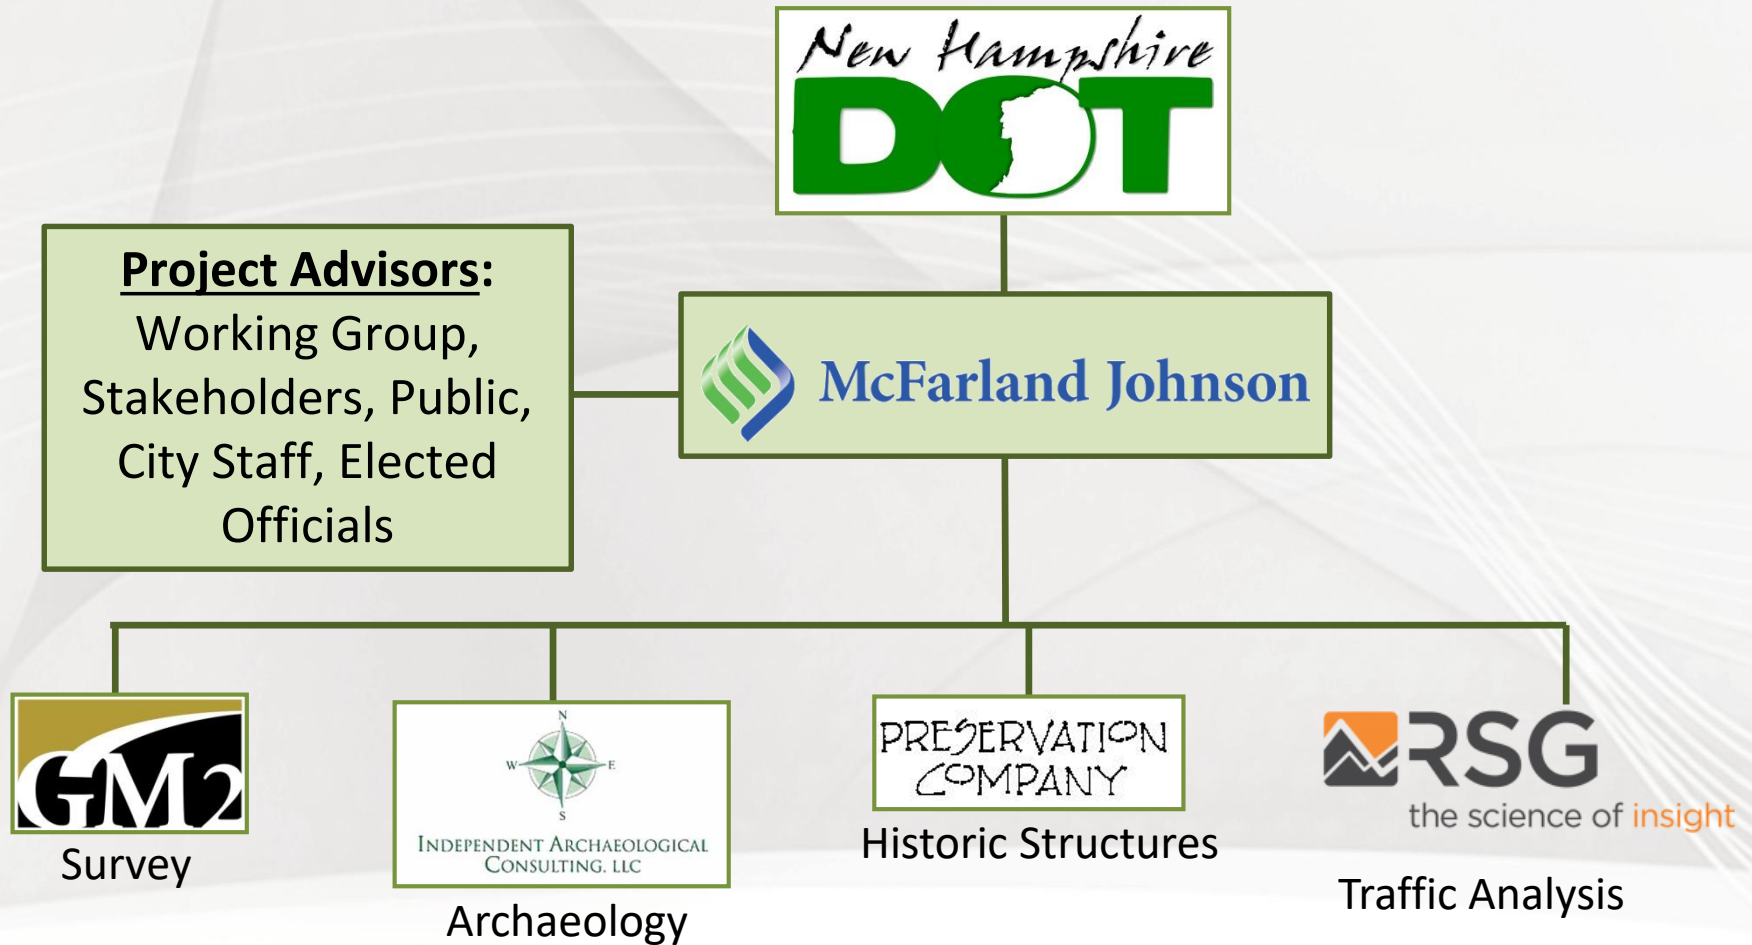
New Hampshire
DOT

Project Advisors:
Working Group, Stakeholders, Public, City Staff, Elected Officials

McFarland Johnson

GM2
Survey

N
W
E
S
INDEPENDENT ARCHAEOLOGICAL CONSULTING, LLC
Archaeology

PRESERVATION COMPANY
Historic Structures

RSG
the science of insight
Traffic Analysis